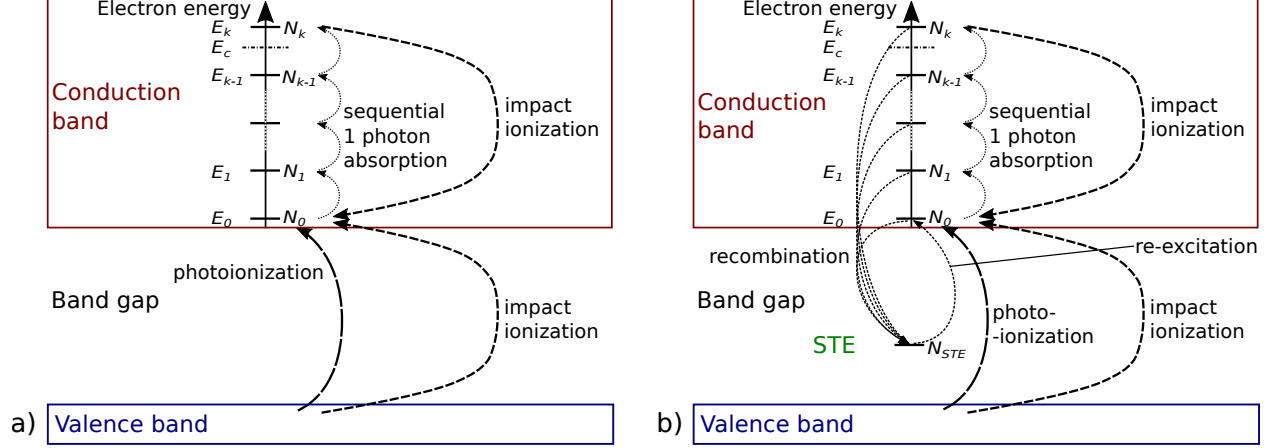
Electron energy

$E_k$ $N_k$

$E_c$

$E_{k-1}$ $N_{k-1}$

Conduction band

sequential 1 photon absorption

impact ionization

$E_1$ $N_1$

$E_0$ $N_0$

photoionization

Band gap

impact ionization

a) Valence band

Electron energy

$E_k$ $N_k$

$E_c$

$E_{k-1}$ $N_{k-1}$

Conduction band

sequential 1 photon absorption

impact ionization

$E_1$ $N_1$

$E_0$ $N_0$

recombination

re-excitation

Band gap

photo- -ionization

impact ionization

STE

$N_{STE}$

b) Valence band